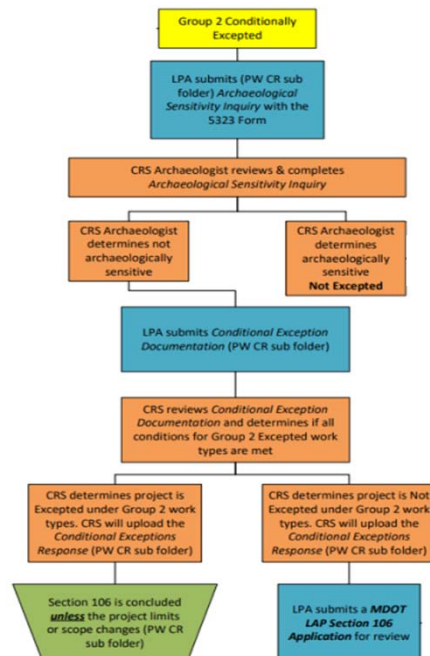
Group 2 Conditionally Excepted

LPA submits (PW CR sub folder) *Archaeological Sensitivity Inquiry* with the 5323 Form

CRS Archaeologist reviews & completes *Archaeological Sensitivity Inquiry*

CRS Archaeologist determines not archaeologically sensitive

CRS Archaeologist determines archaeologically sensitive **Not Excepted**

LPA submits *Conditional Exception Documentation* (PW CR sub folder)

CRS reviews *Conditional Exception Documentation* and determines if all conditions for Group 2 Excepted work types are met

CRS determines project is Excepted under Group 2 work types. CRS will upload the *Conditional Exceptions Response* (PW CR sub folder)

CRS determines project is Not Excepted under Group 2 work types. CRS will upload the *Conditional Exceptions Response* (PW CR sub folder)

Section 106 is concluded ***unless*** the project limits or scope changes (PW CR sub folder)

LPA submits a ***MDOT LAP Section 106 Application*** for review